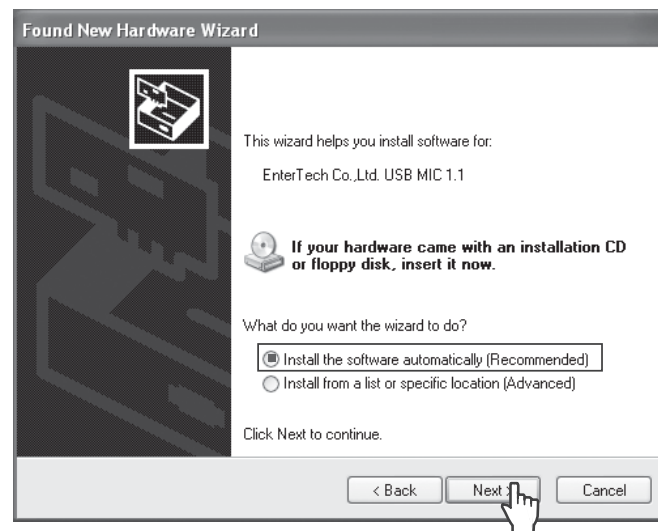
Found New Hardware Wizard

This wizard helps you install software for:

EnterTech Co.,Ltd. USB MIC 1.1

If your hardware came with an installation CD or floppy disk, insert it now.

What do you want the wizard to do?

Install the software automatically (Recommended)
Install from a list or specific location (Advanced)

Click Next to continue.

< Back
Next
Cancel